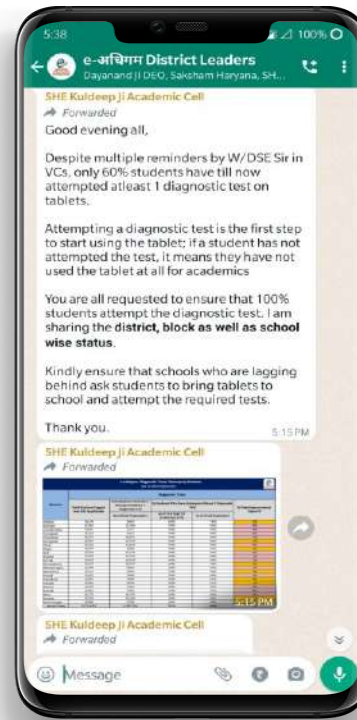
5:38
100%
e-अधिगम District Leaders
Dayanand Ji DEO, Saksham Haryana, SH...

SHE Kuldeep Ji Academic Cell
Forwarded
Good evening all,

Despite multiple reminders by W/DSE Sir in VCs, only 60% students have till now attempted atleast 1 diagnostic test on tablets.

Attempting a diagnostic test is the first step to start using the tablet; if a student has not attempted the test, it means they have not used the tablet at all for academics

You are all requested to ensure that 100% students attempt the diagnostic test. I am sharing the **district, block as well as school wise status**.

Kindly ensure that schools who are lagging behind ask students to bring tablets to school and attempt the required tests.

Thank you.
5:15 PM

SHE Kuldeep Ji Academic Cell
Forwarded
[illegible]
5:15 PM

SHE Kuldeep Ji Academic Cell
Forwarded

Message